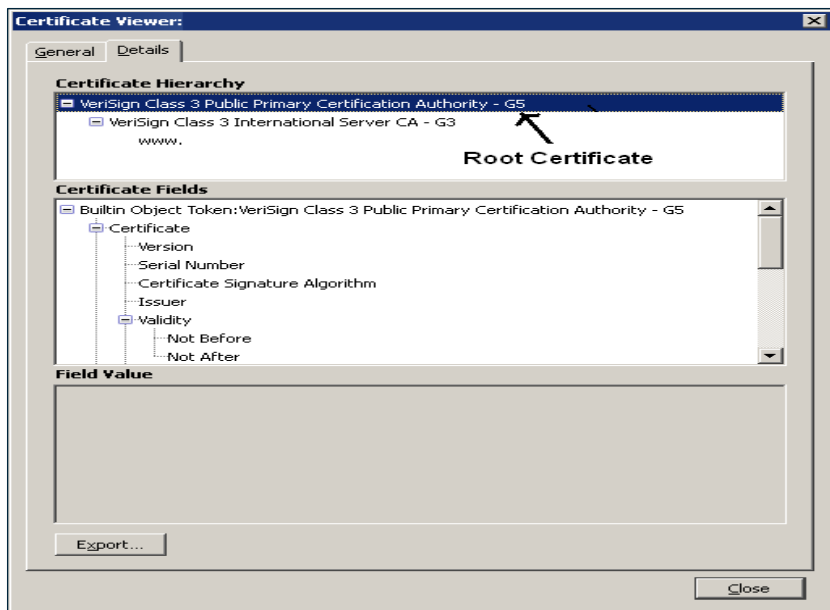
Certificate Viewer:

General Details

Certificate Hierarchy

VeriSign Class 3 Public Primary Certification Authority - G5
VeriSign Class 3 International Server CA - G3
www.

Root Certificate

Certificate Fields

Builtin Object Token:VeriSign Class 3 Public Primary Certification Authority - G5
Certificate
Version
Serial Number
Certificate Signature Algorithm
Issuer
Validity
Not Before
Not After

Field Value

Export...

Close